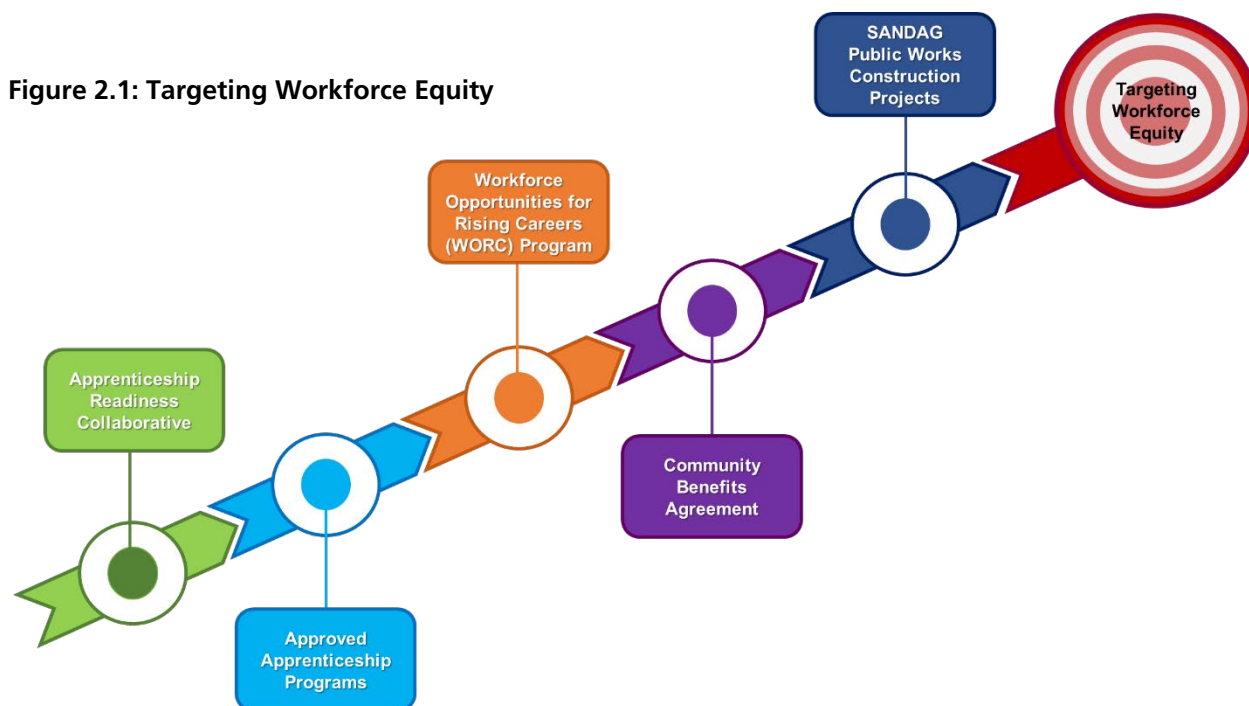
Figure 2.1: Targeting Workforce Equity

Apprenticeship Readiness Collaborative

Approved Apprenticeship Programs

Workforce Opportunities for Rising Careers (WORC) Program

Community Benefits Agreement

SANDAG Public Works Construction Projects

Targeting Workforce Equity